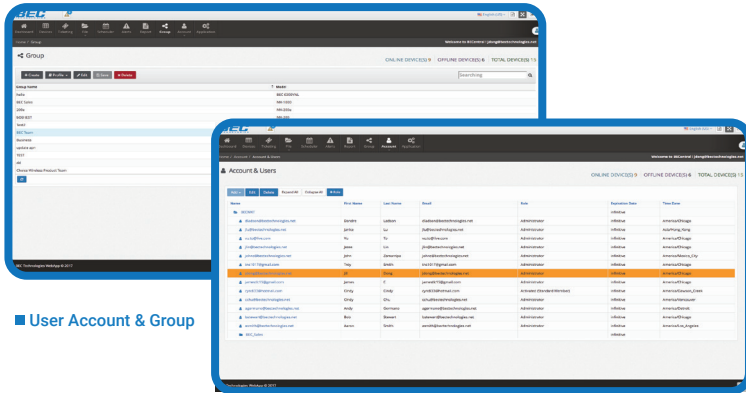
BEC

Dashboard Devices Tracking File Schedule Alerts Report Group Account Application

Home / Group

Welcome to BECentral | jzhang@bectechnologies.net

Group

ONLINE DEVICE(S) 9 OFFLINE DEVICE(S) 6 TOTAL DEVICE(S) 15

+ Create Profile Edit Move Delete

Searching

| Group name | Model |
|---|---|
| Hello | BEC 6300VNL |
| BEC Sales | MX-1000 |
| 200a | MX-200a |
| 6000-B27 | MX-6000 |
| test1 | MX-250 |
| BEC Team | |
| Business | |
| update-ssl | |
| 1027 | |
| ae | |
| Choice Wireless Product Team | |

BEC Technologies WebApp © 2017

User Account & Group

BEC

Dashboard Devices Tracking File Schedule Alerts Report Group Account Application

Home / Account / Account & Users

Welcome to BECentral | jzhang@bectechnologies.net

Account & Users

ONLINE DEVICE(S) 9 OFFLINE DEVICE(S) 6 TOTAL DEVICE(S) 15

Add Edit Delete Reset MI Collapse All Role

| Name | First Name | Last Name | Email | Role | Expiration Date | Time Zone |
|---|---|---|---|---|---|---|
| BECIMIT | | | | | Infinitive | |
| dladbeed@bectechnologies.net | Sandra | Ladbon | dladbeed@bectechnologies.net | Administrator | Infinitive | America/Chicago |
| ilu@bectechnologies.net | Jamie | Lu | ilu@bectechnologies.net | Administrator | Infinitive | Asia/Hong_Kong |
| nicole@hwu.com | Fu | Yu | nicole@hwu.com | Administrator | Infinitive | America/Chicago |
| jlin@bectechnologies.net | Jesse | Lin | jlin@bectechnologies.net | Administrator | Infinitive | America/Chicago |
| john@bectechnologies.net | John | Zamarripa | john@bectechnologies.net | Administrator | Infinitive | America/Mexico_City |
| me1617@gmail.com | Tely | Smith | me1617@gmail.com | Administrator | Infinitive | America/Chicago |
| jzhang@bectechnologies.net | JB | Zhang | jzhang@bectechnologies.net | Administrator | Infinitive | America/Chicago |
| janelx0179@gmail.com | James | C | janelx0179@gmail.com | Administrator | Infinitive | America/Chicago |
| cyne@cathedral.com | Cindy | Cindy | cyne@cathedral.com | Activator (Standard Member) | Infinitive | America/Cancun_Cities |
| cshu@bectechnologies.net | Cindy | Chu | cshu@bectechnologies.net | Administrator | Infinitive | America/Vancouver |
| agermano@bectechnologies.net | Andy | Germano | agermano@bectechnologies.net | Administrator | Infinitive | America/Detroit |
| bstewart@bectechnologies.net | Bon | Stewart | bstewart@bectechnologies.net | Administrator | Infinitive | America/Chicago |
| asmith@bectechnologies.net | Aaron | Smith | asmith@bectechnologies.net | Administrator | Infinitive | America/Los_Angeles |
| BEC_Sales | | | | | Infinitive | |

BEC Technologies WebApp © 2017